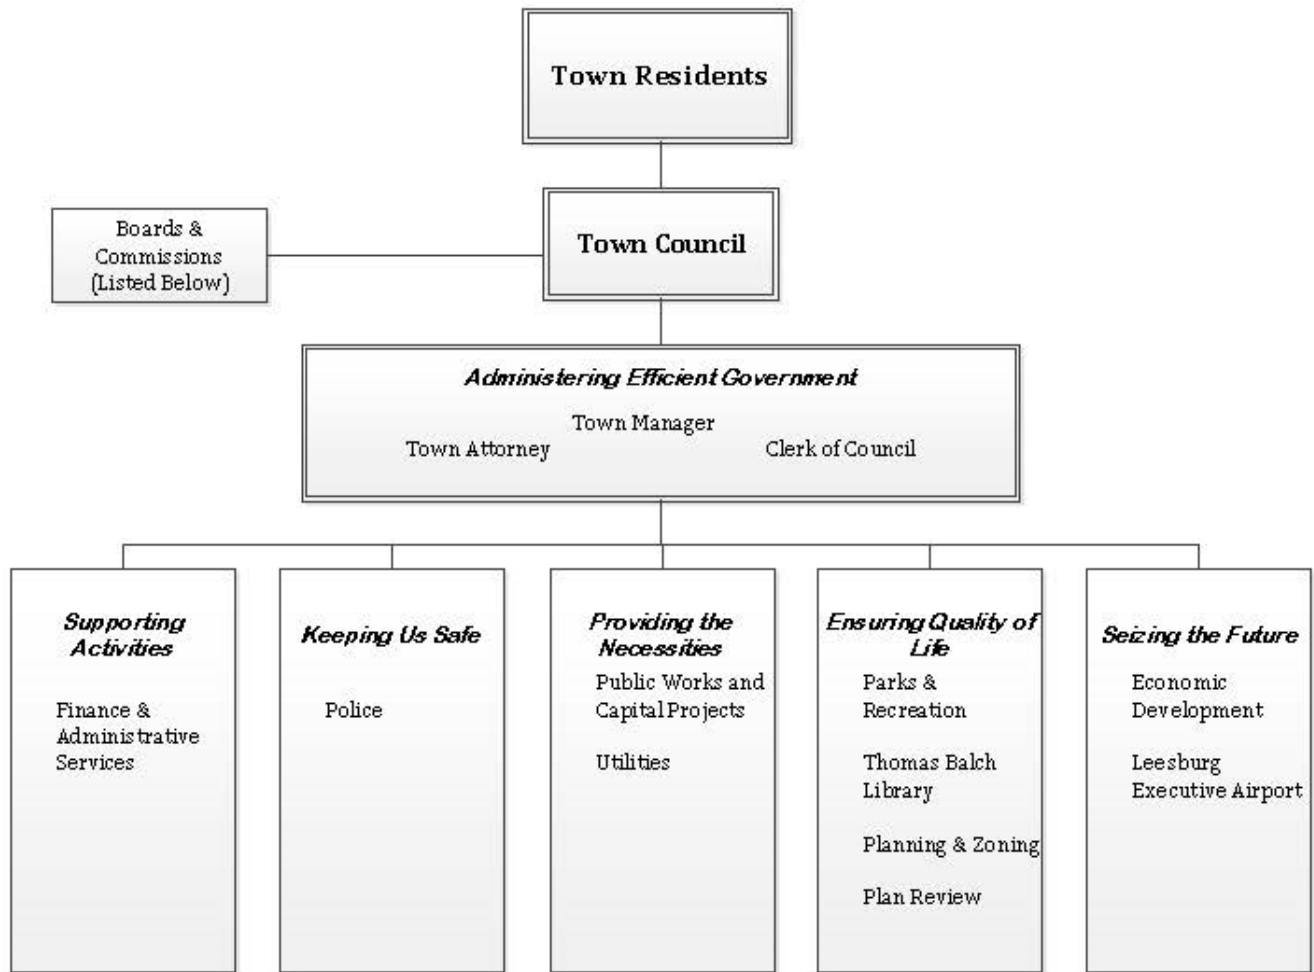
Town Residents

Boards & Commissions (Listed Below)

Town Council

*Administering Efficient Government*

Town Manager

Town Attorney

Clerk of Council

*Supporting Activities*

Finance & Administrative Services

*Keeping Us Safe*

Police

*Providing the Necessities*

Public Works and Capital Projects

Utilities

*Ensuring Quality of Life*

Parks & Recreation

Thomas Balch Library

Planning & Zoning

Plan Review

*Seizing the Future*

Economic Development

Leesburg Executive Airport